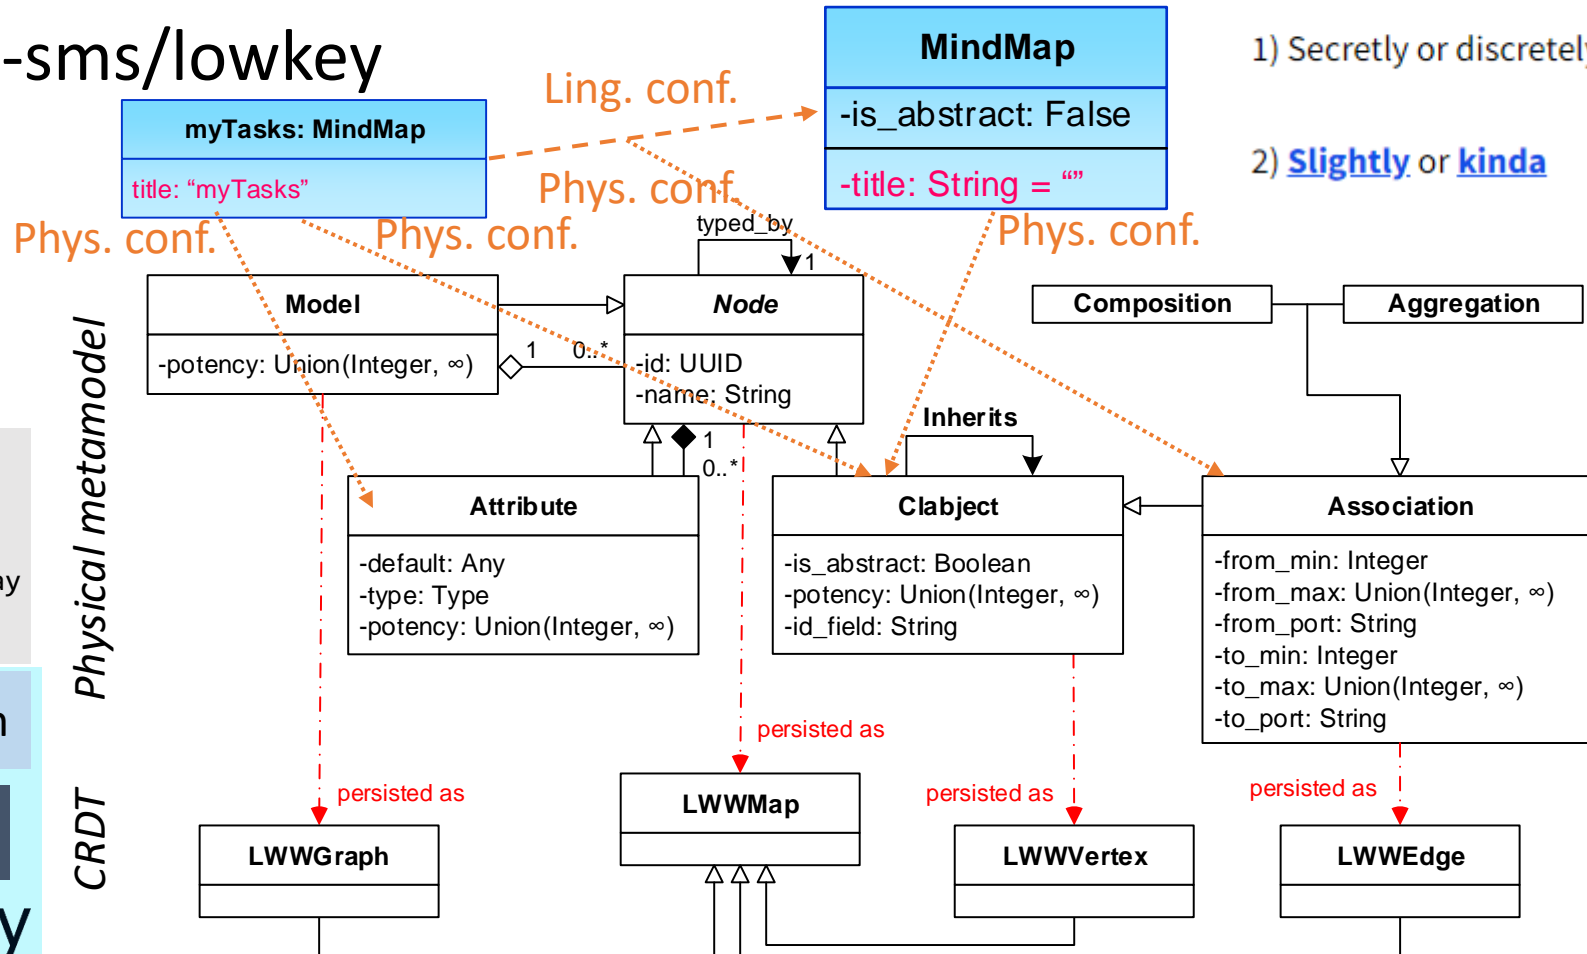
-sms/lowkey

1) Secretly or discretel

2) Slightly or kinda

MindMap
-is_abstract: False
-title: String = “”

myTasks: MindMap
title: “myTasks”

Ling. conf.

Phys. conf.

Phys. conf.

Phys. conf.

Phys. conf.

typed_by

1

Model
-potency: Union(Integer, ∞)

Node
-id: UUID
-name: String

1

0..*

Composition

Aggregation

Physical metamodel

Inherits

1

0..*

Attribute
-default: Any
-type: Type
-potency: Union(Integer, ∞)

Clabject
-is_abstract: Boolean
-potency: Union(Integer, ∞)
-id_field: String

Association
-from_min: Integer
-from_max: Union(Integer, ∞)
-from_port: String
-to_min: Integer
-to_max: Union(Integer, ∞)
-to_port: String

ay

n

persisted as

persisted as

persisted as

persisted as

CRDT

LWWGraph

LWWMap

LWWVertex

LWWEdge

y